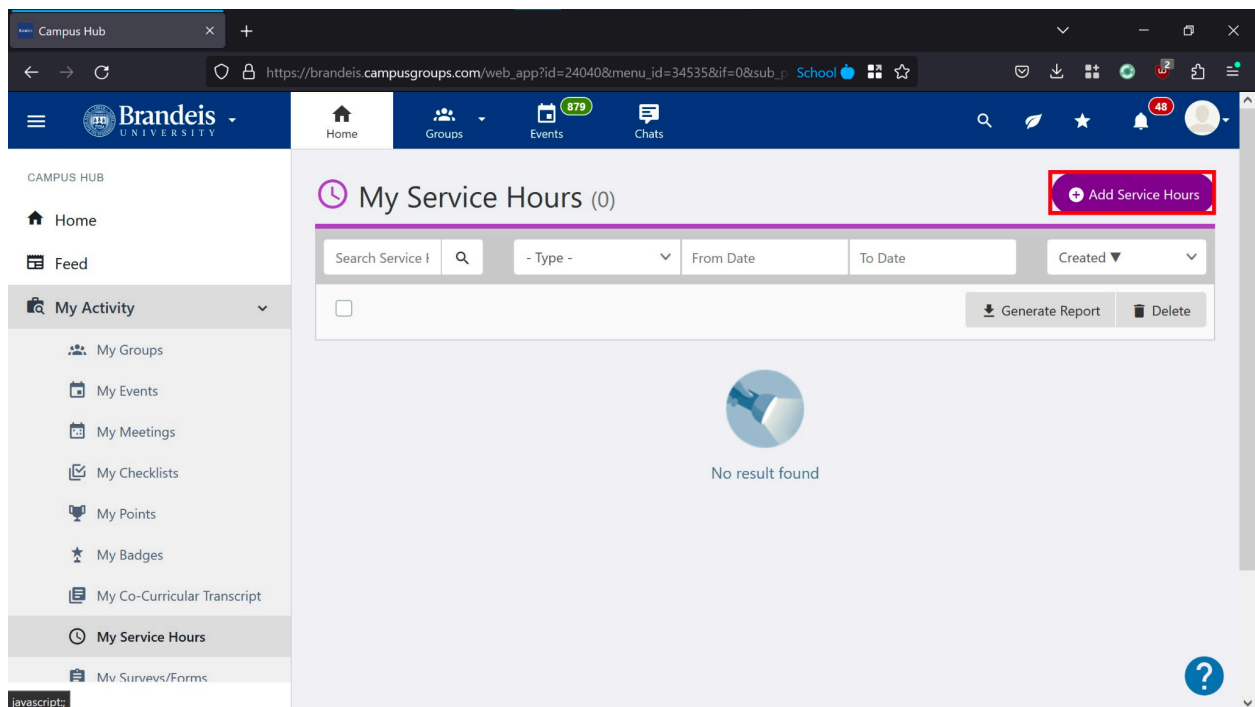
Campus Hub

https://brandeis.campusgroups.com/web_app?id=24040&menu_id=34535&if=0&sub_p School

Brandeis UNIVERSITY

Home Groups 879 Events Chats

48

CAMPUS HUB

Home

Feed

My Activity

My Groups

My Events

My Meetings

My Checklists

My Points

My Badges

My Co-Curricular Transcript

My Service Hours

My Surveys/Forms

My Service Hours (0)

Add Service Hours

Search Service H

- Type -

From Date

To Date

Created ▼

Generate Report

Delete

No result found

?

javascript:;